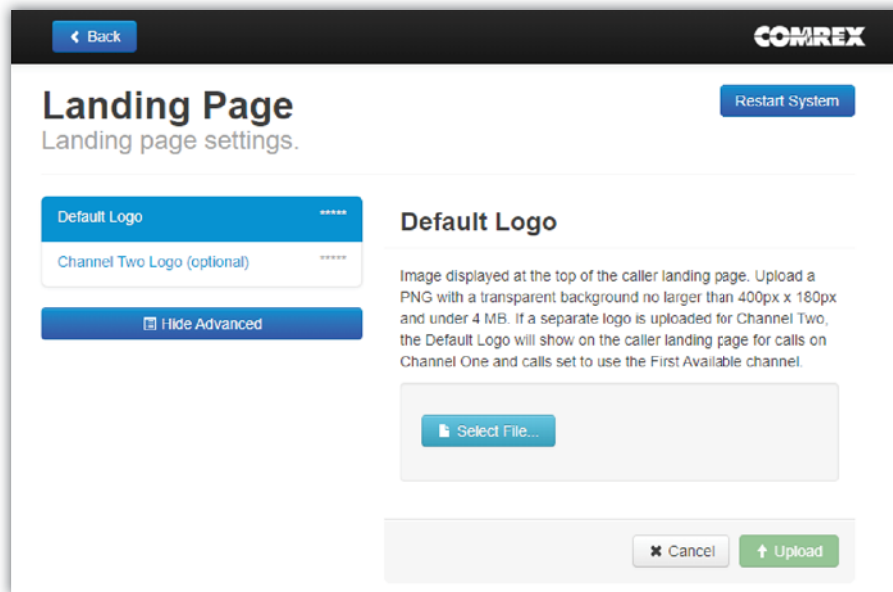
Back

COMREX

Landing Page
Landing page settings.

Restart System

Default Logo *****

Channel Two Logo (optional) *****

Hide Advanced

Default Logo

Image displayed at the top of the caller landing page. Upload a PNG with a transparent background no larger than 400px x 180px and under 4 MB. If a separate logo is uploaded for Channel Two, the Default Logo will show on the caller landing page for calls on Channel One and calls set to use the First Available channel.

Select File...

Cancel

Upload